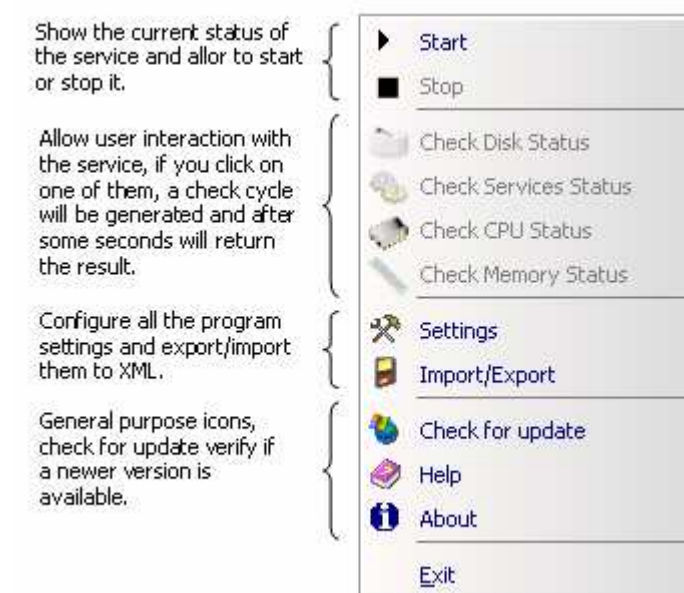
Show the current status of the service and allor to start or stop it.

Allow user interaction with the service, if you click on one of them, a check cycle will be generated and after some seconds will return the result.

Configure all the program settings and export/import them to XML.

General purpose icons, check for update verify if a newer version is available.

Start
Stop
Check Disk Status
Check Services Status
Check CPU Status
Check Memory Status
Settings
Import/Export
Check for update
Help
About
Exit